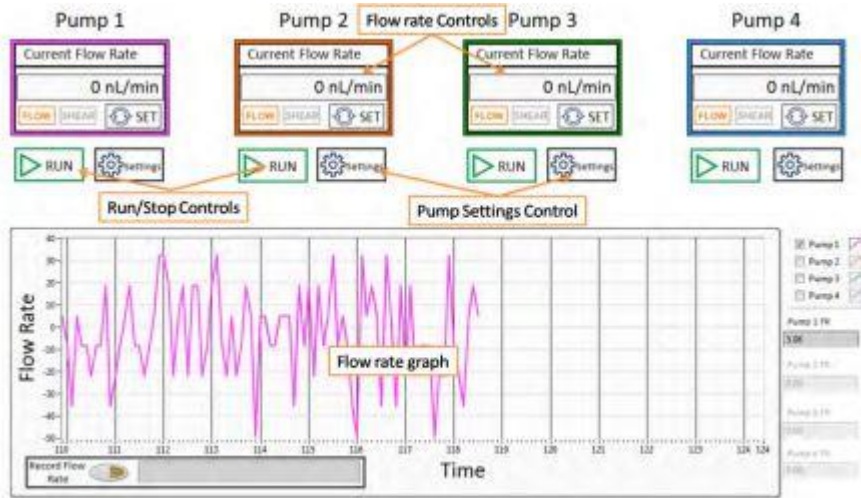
Pump 1

Current Flow Rate
0 nL/min
FLOW SHEAR SET

RUN Settings

Pump 2

Current Flow Rate
0 nL/min
FLOW SHEAR SET

RUN Settings

Flow rate Controls

Pump 3

Current Flow Rate
0 nL/min
FLOW SHEAR SET

RUN Settings

Pump 4

Current Flow Rate
0 nL/min
FLOW SHEAR SET

RUN Settings

Run/Stop Controls

Pump Settings Control

40
30
20
10
0
-10
-20
-30
-40
-50

Flow Rate

Flow rate graph

110 111 112 113 114 115 116 117 118 119 120 121 122 123 124 124

Time

Record Flow Rate

Pump 1
Pump 2
Pump 3
Pump 4

Pump 1 FR
5.08
Pump 2 FR
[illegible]
Pump 3 FR
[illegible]
Pump 4 FR
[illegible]